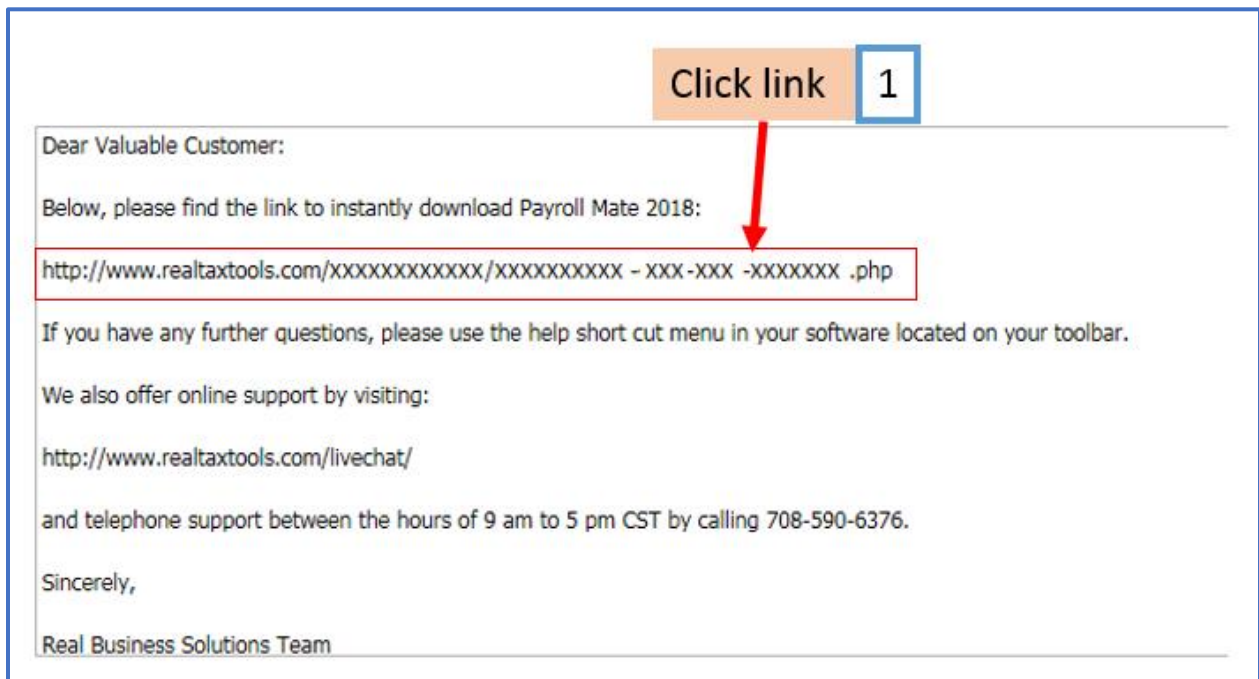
Click link 1

Dear Valuable Customer:

Below, please find the link to instantly download Payroll Mate 2018:

http://www.realtaxtools.com/XXXXXXXXXXXX/XXXXXXXXXX – XXX-XXX -XXXXXXX .php

If you have any further questions, please use the help short cut menu in your software located on your toolbar.

We also offer online support by visiting:

http://www.realtaxtools.com/livechat/

and telephone support between the hours of 9 am to 5 pm CST by calling 708-590-6376.

Sincerely,

Real Business Solutions Team